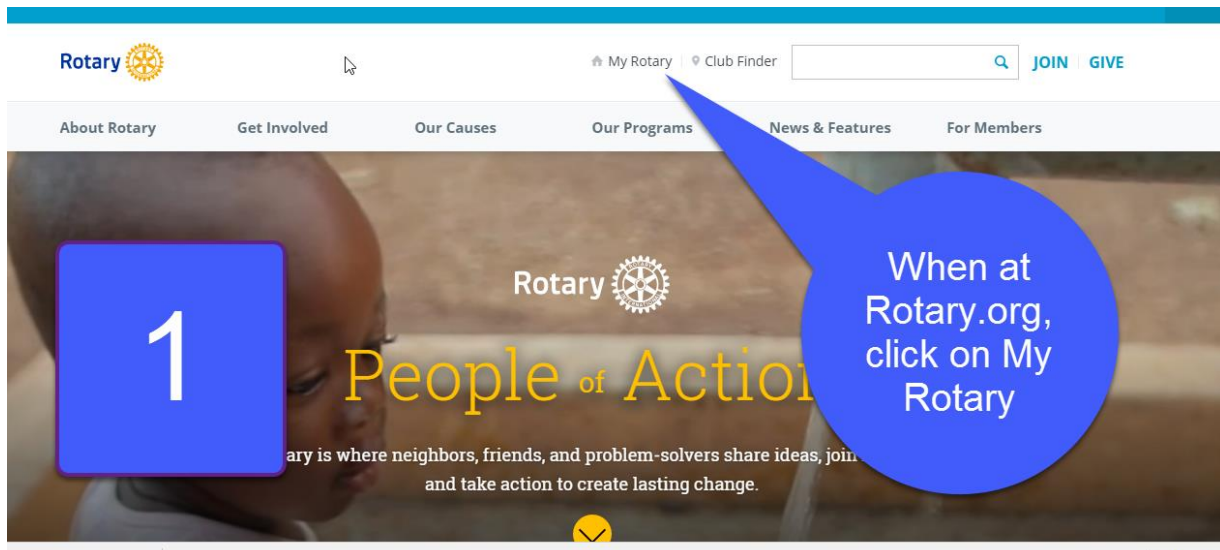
Rotary

My Rotary | Club Finder

JOIN | GIVE

About Rotary
Get Involved
Our Causes
Our Programs
News & Features
For Members

1

Rotary

People of Actio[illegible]

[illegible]ary is where neighbors, friends, and problem-solvers share ideas, joi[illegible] and take action to create lasting change.

When at Rotary.org, click on My Rotary